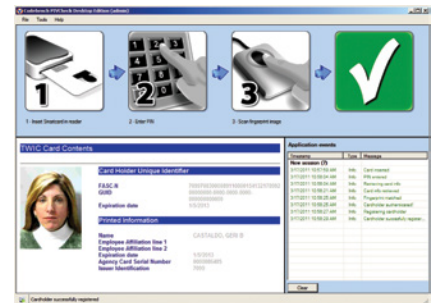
Codebench PIVCheck Desktop Edition (admin)

File Tools Help

1

1 - Insert Smartcard in reader

2

2 - Enter PIN

3

3 - Scan fingerprint image

TWIC Card Contents

Card Holder Unique Identifier

FASC-N

GUID

Expiration date

Printed Information

Name

Employee Affiliation line 1

Employee Affiliation line 2

Expiration date

Agency Card Serial Number

Issuer Identification

Application events

| Timestamp | Type | Message |
|---|---|---|
| New session (7) | | |
| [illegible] | Info | Card inserted |
| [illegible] | Info | PIN entered |
| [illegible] | Info | Retrieving card info |
| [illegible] | Info | Card info retrieved |
| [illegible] | Info | Fingerprint matched |
| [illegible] | Info | Cardholder authenticated |
| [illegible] | Info | Registering cardholder |
| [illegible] | Info | Cardholder successfully register... |

Clear

Cardholder successfully registered